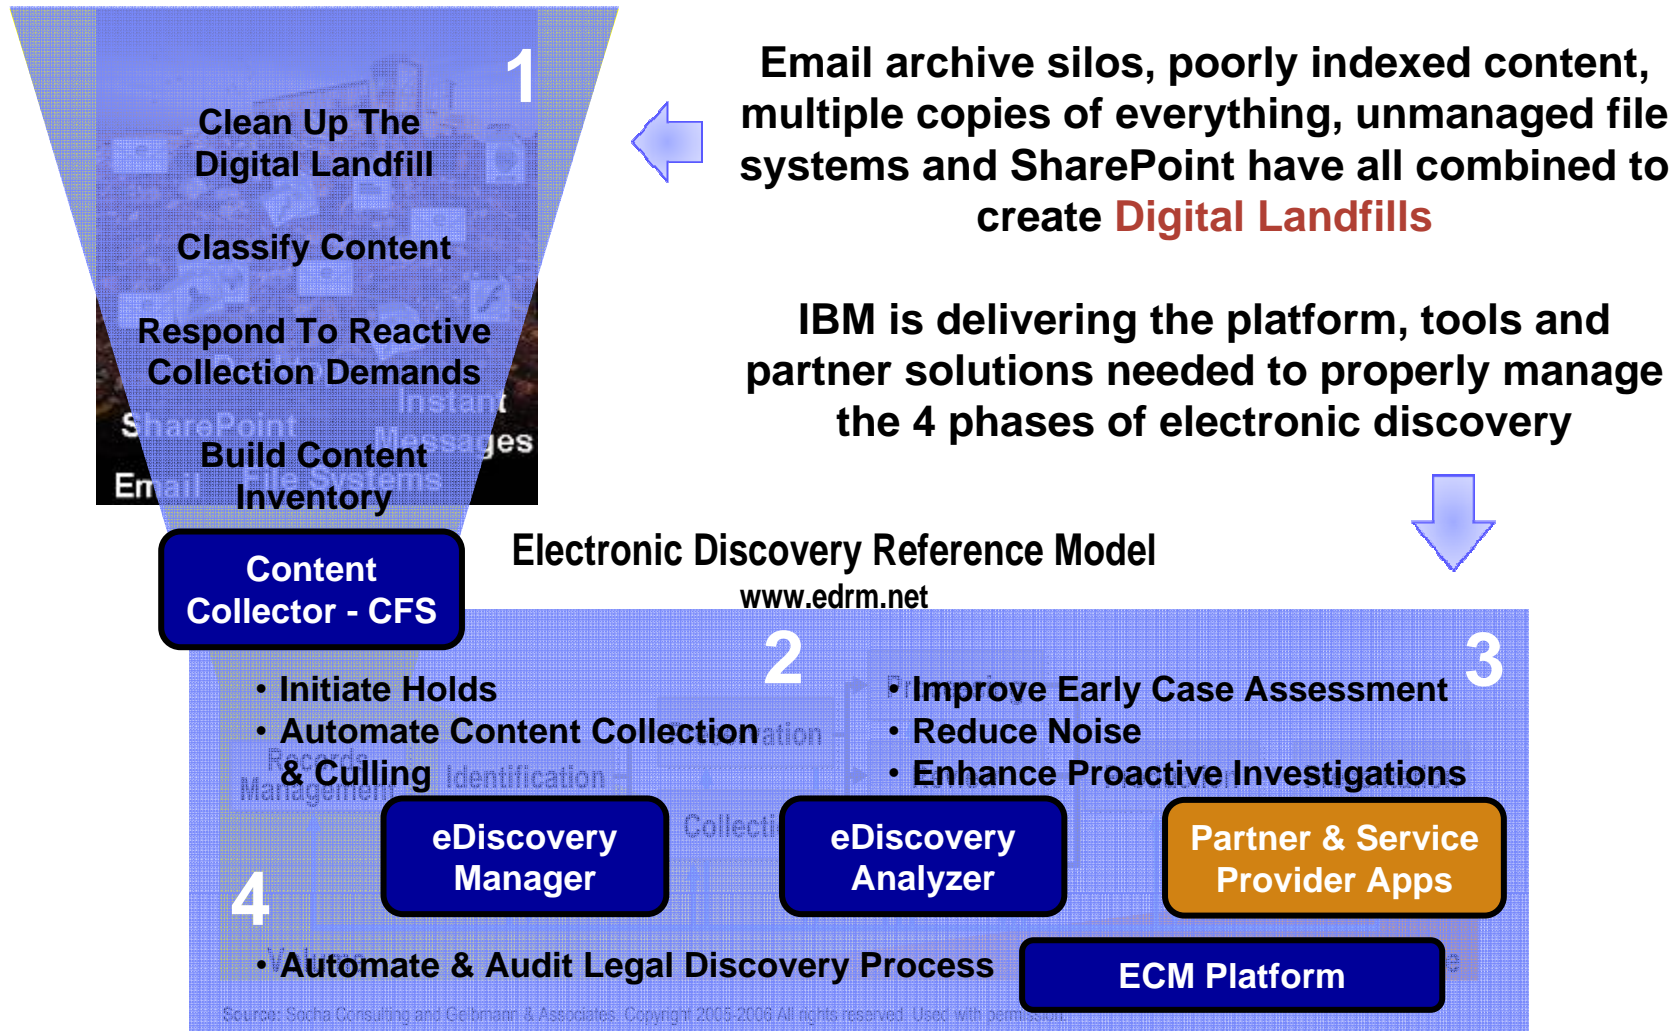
1

Clean Up The Digital Landfill

Classify Content

Respond To Reactive Collection Demands

SharePoint Instant Messages

Build Content Inventory

Email File Systems

Content Collector - CFS

Email archive silos, poorly indexed content, multiple copies of everything, unmanaged file systems and SharePoint have all combined to create Digital Landfills

IBM is delivering the platform, tools and partner solutions needed to properly manage the 4 phases of electronic discovery

Electronic Discovery Reference Model
www.edrm.net

2

3

• Initiate Holds
• Automate Content Collection & Culling

• Improve Early Case Assessment
• Reduce Noise
• Enhance Proactive Investigations

eDiscovery Manager

eDiscovery Analyzer

Partner & Service Provider Apps

4

• Automate & Audit Legal Discovery Process

ECM Platform

Source: Socha Consulting and Gelbmann & Associates. Copyright 2005-2006 All rights reserved. Used with permission.